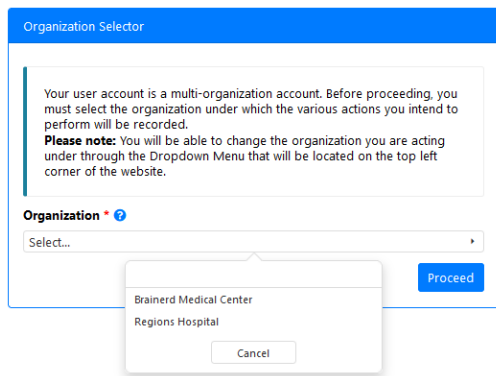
Organization Selector

Your user account is a multi-organization account. Before proceeding, you must select the organization under which the various actions you intend to perform will be recorded.
**Please note:** You will be able to change the organization you are acting under through the Dropdown Menu that will be located on the top left corner of the website.

Organization * ?

Select...

Proceed

Brainerd Medical Center
Regions Hospital

Cancel